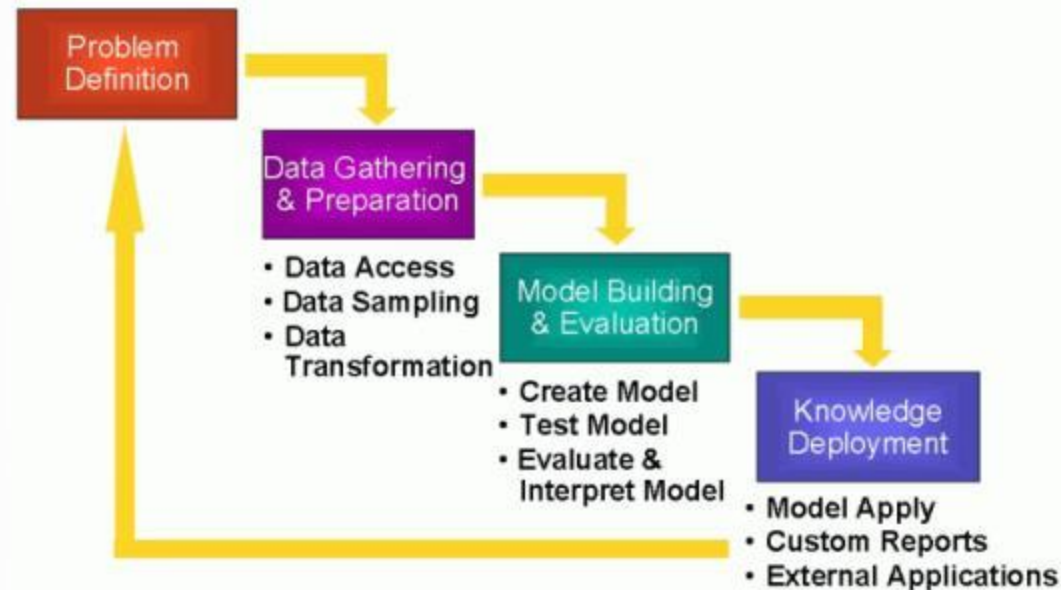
Problem Definition

Data Gathering & Preparation

• Data Access
• Data Sampling
• Data Transformation

Model Building & Evaluation

• Create Model
• Test Model
• Evaluate & Interpret Model

Knowledge Deployment

• Model Apply
• Custom Reports
• External Applications